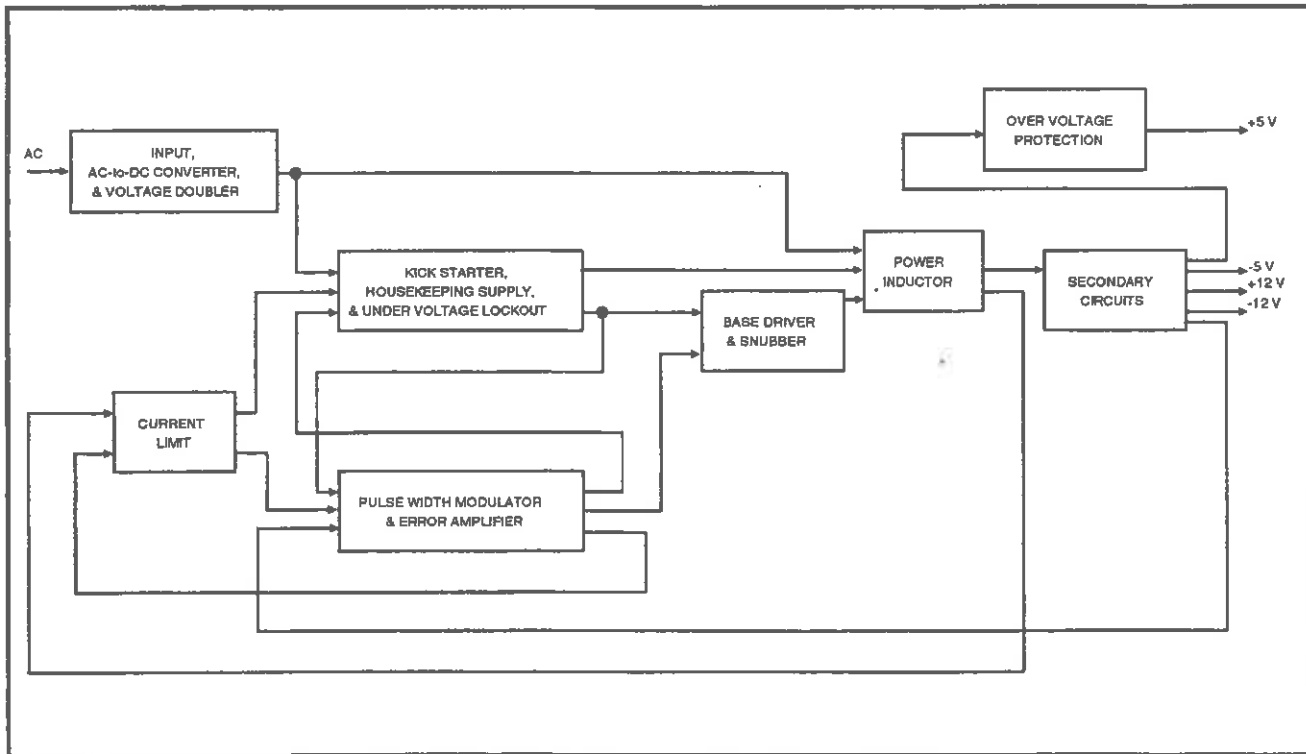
AC

INPUT, AC-to-DC CONVERTER, & VOLTAGE DOUBLER

OVER VOLTAGE PROTECTION

+5 V

KICK STARTER, HOUSEKEEPING SUPPLY, & UNDER VOLTAGE LOCKOUT

POWER INDUCTOR

SECONDARY CIRCUITS

-5 V
+12 V
-12 V

BASE DRIVER & SNUBBER

CURRENT LIMIT

PULSE WIDTH MODULATOR & ERROR AMPLIFIER